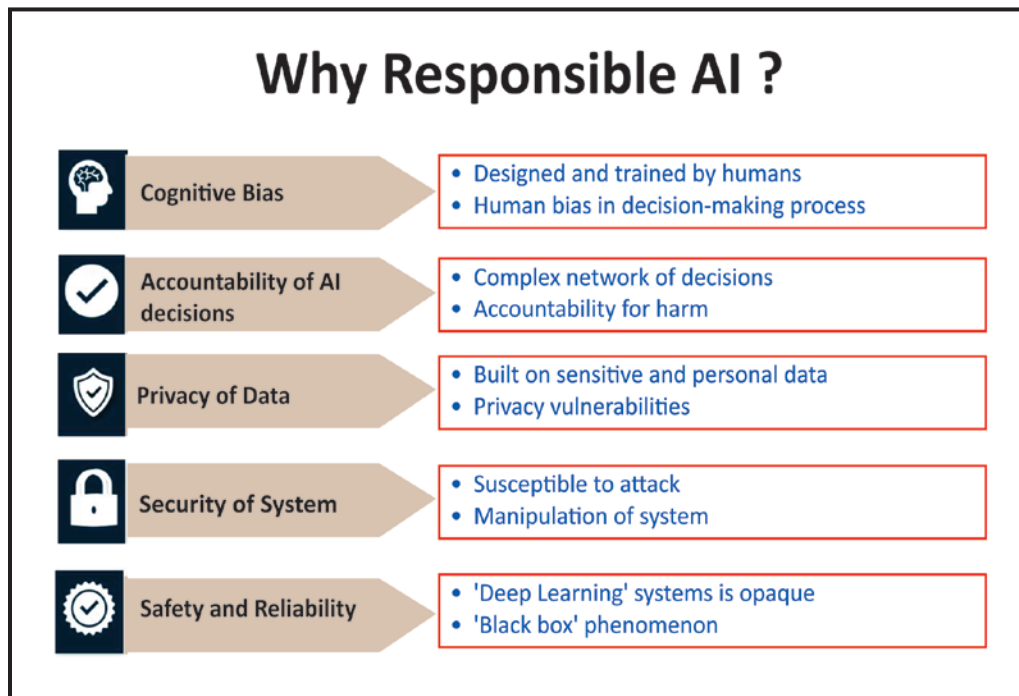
Why Responsible AI ?

Cognitive Bias
- Designed and trained by humans
- Human bias in decision-making process

Accountability of AI decisions
- Complex network of decisions
- Accountability for harm

Privacy of Data
- Built on sensitive and personal data
- Privacy vulnerabilities

Security of System
- Susceptible to attack
- Manipulation of system

Safety and Reliability
- 'Deep Learning' systems is opaque
- 'Black box' phenomenon